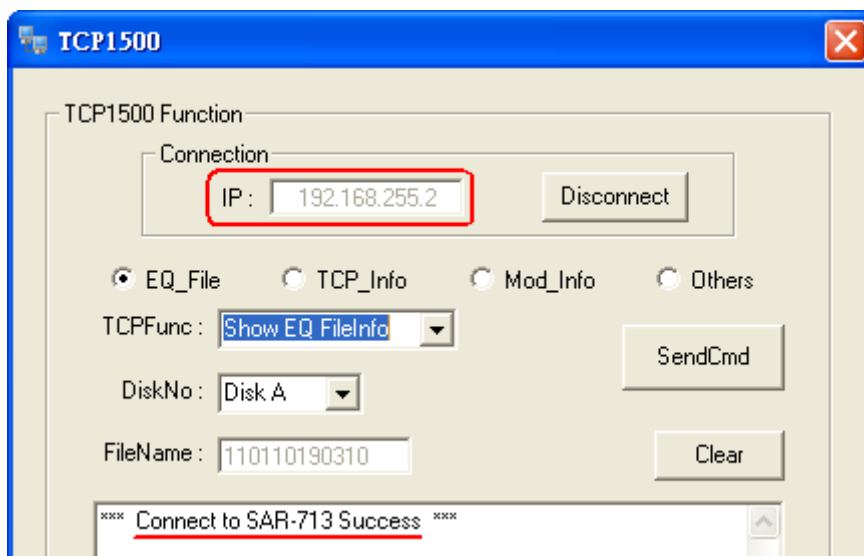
TCP1500

TCP1500 Function

Connection

IP : 192.168.255.2

Disconnect

EQ_File TCP_Info Mod_Info Others

TCPFunc : Show EQ FileInfo

SendCmd

DiskNo : Disk A

FileName : 110110190310

Clear

*** Connect to SAR-713 Success ***